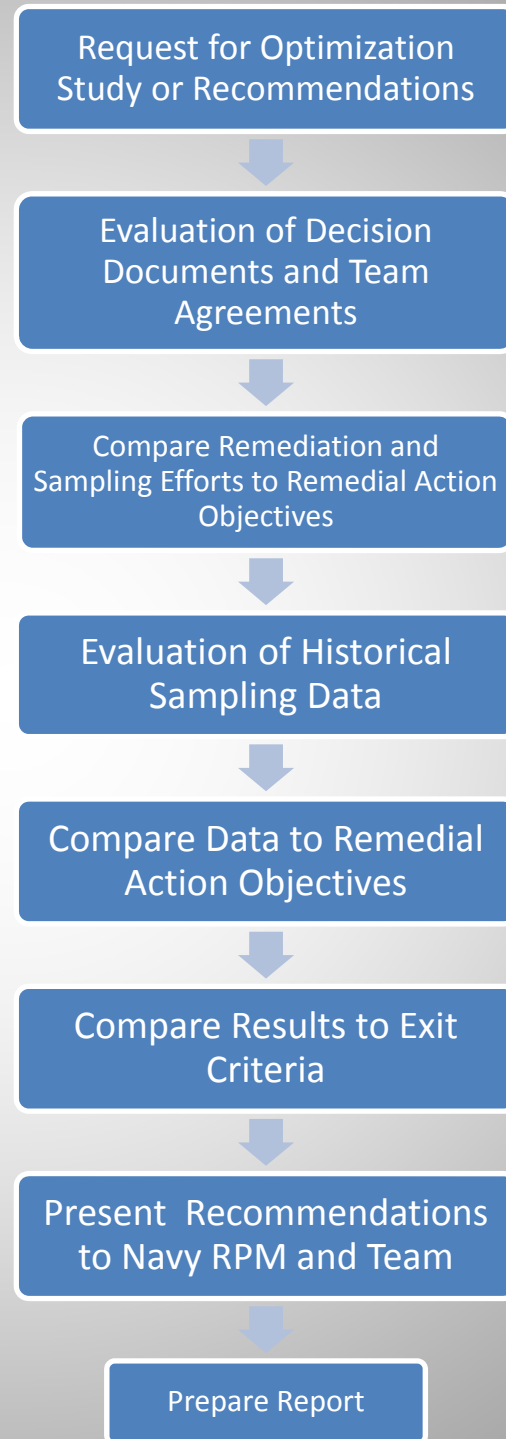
Request for Optimization Study or Recommendations

Evaluation of Decision Documents and Team Agreements

Compare Remediation and Sampling Efforts to Remedial Action Objectives

Evaluation of Historical Sampling Data

Compare Data to Remedial Action Objectives

Compare Results to Exit Criteria

Present Recommendations to Navy RPM and Team

Prepare Report